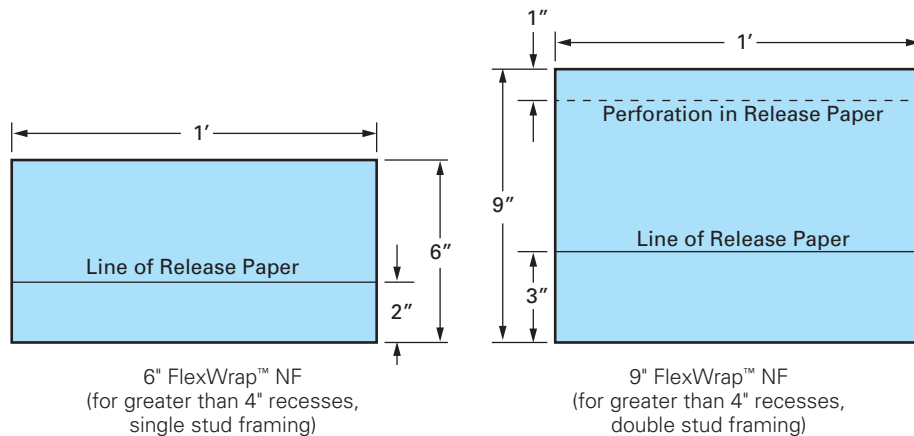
1′

Line of Release Paper

6″

2″

6" FlexWrap™ NF
(for greater than 4" recesses,
single stud framing)

1″

1′

Perforation in Release Paper

9″

Line of Release Paper

3″

9" FlexWrap™ NF
(for greater than 4" recesses,
double stud framing)